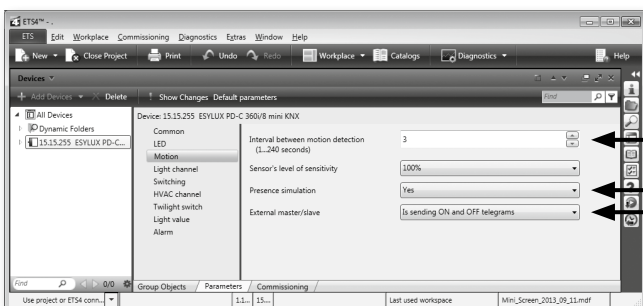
ETS4™ - .

ETS Edit Workplace Commissioning Diagnostics Extras Window Help

New Close Project Print Undo Redo Workplace Catalogs Diagnostics Help

Devices

Add Devices Delete Show Changes Default parameters Find

All Devices
Dynamic Folders
15.15.255 ESYLUX PD-C...

Device: 15.15.255 ESYLUX PD-C 360i/8 mini KNX

Common
LED
Motion
Light channel
Switching
HVAC channel
Twilight switch
Light value
Alarm

| | |
|---|---|
| Interval between motion detection (1...240 seconds) | 3 |
| Sensor's level of sensitivity | 100% |
| Presence simulation | Yes |
| External master/slave | Is sending ON and OFF telegrams |

Find 0/0

Group Objects Parameters Commissioning

Use project or ETS4 conn... 1.1... 15... Last used workspace Mini_Screen_2013_09_11.mdf